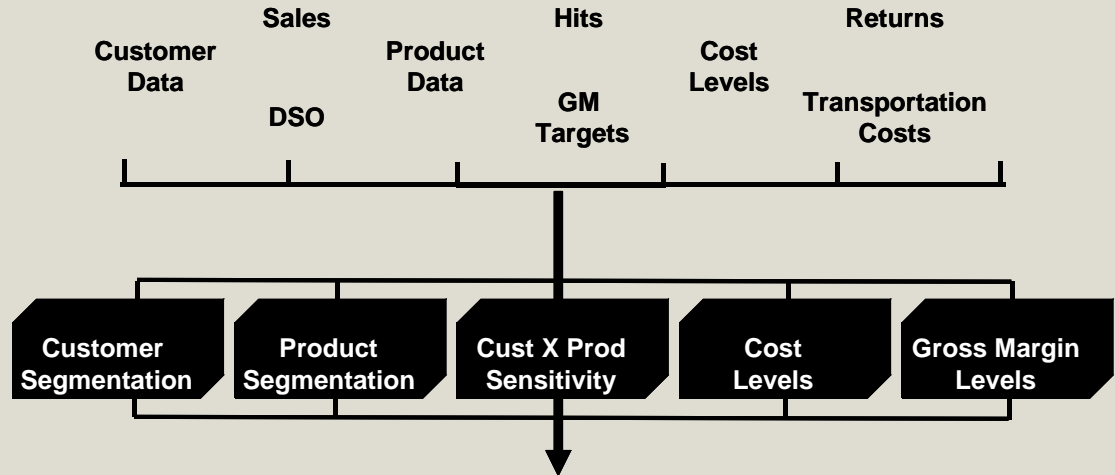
Sales

Hits

Returns

Customer Data

Product Data

Cost Levels

DSO

GM Targets

Transportation Costs

Customer Segmentation

Product Segmentation

Cust X Prod Sensitivity

Cost Levels

Gross Margin Levels